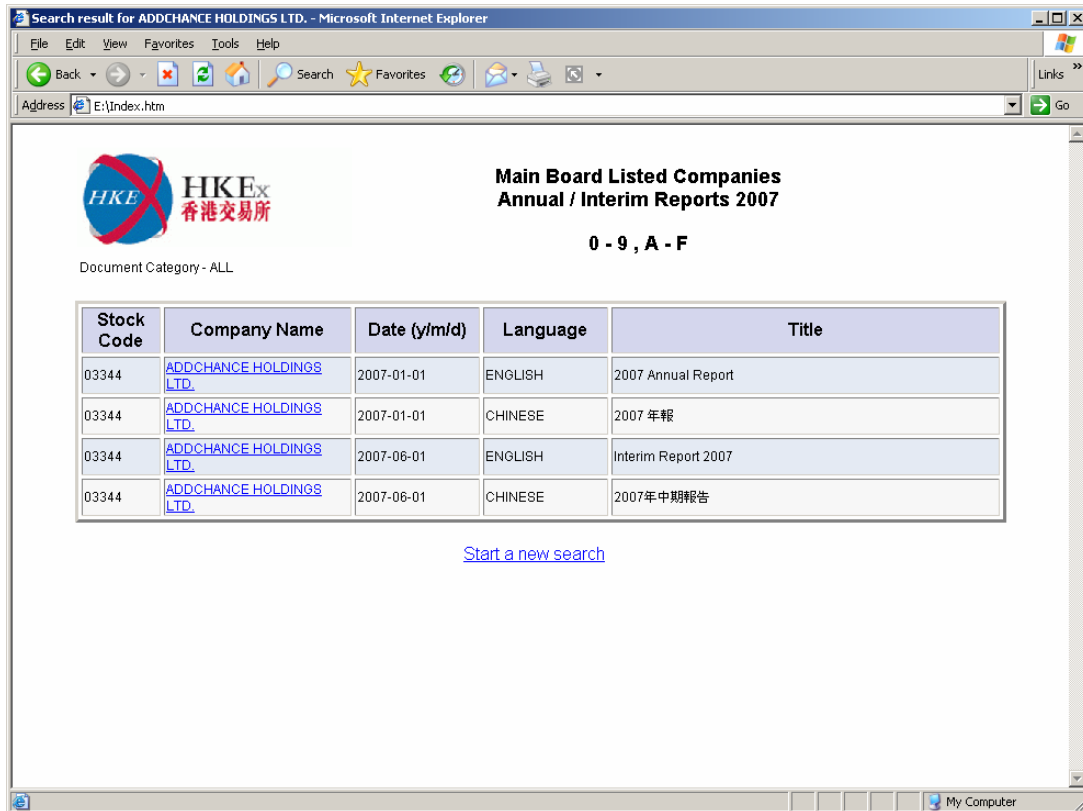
Search result for ADDCHANCE HOLDINGS LTD. - Microsoft Internet Explorer

File Edit View Favorites Tools Help

Back Search Favorites

Links

Address E:\Index.htm

Go

HKE HKEx 香港交易所

Document Category - ALL

Main Board Listed Companies
Annual / Interim Reports 2007

0 - 9 , A - F

| Stock Code | Company Name | Date (y/m/d) | Language | Title |
|---|---|---|---|---|
| 03344 | ADDCHANCE HOLDINGS LTD. | 2007-01-01 | ENGLISH | 2007 Annual Report |
| 03344 | ADDCHANCE HOLDINGS LTD. | 2007-01-01 | CHINESE | 2007 年報 |
| 03344 | ADDCHANCE HOLDINGS LTD. | 2007-06-01 | ENGLISH | Interim Report 2007 |
| 03344 | ADDCHANCE HOLDINGS LTD. | 2007-06-01 | CHINESE | 2007年中期報告 |

Start a new search

My Computer